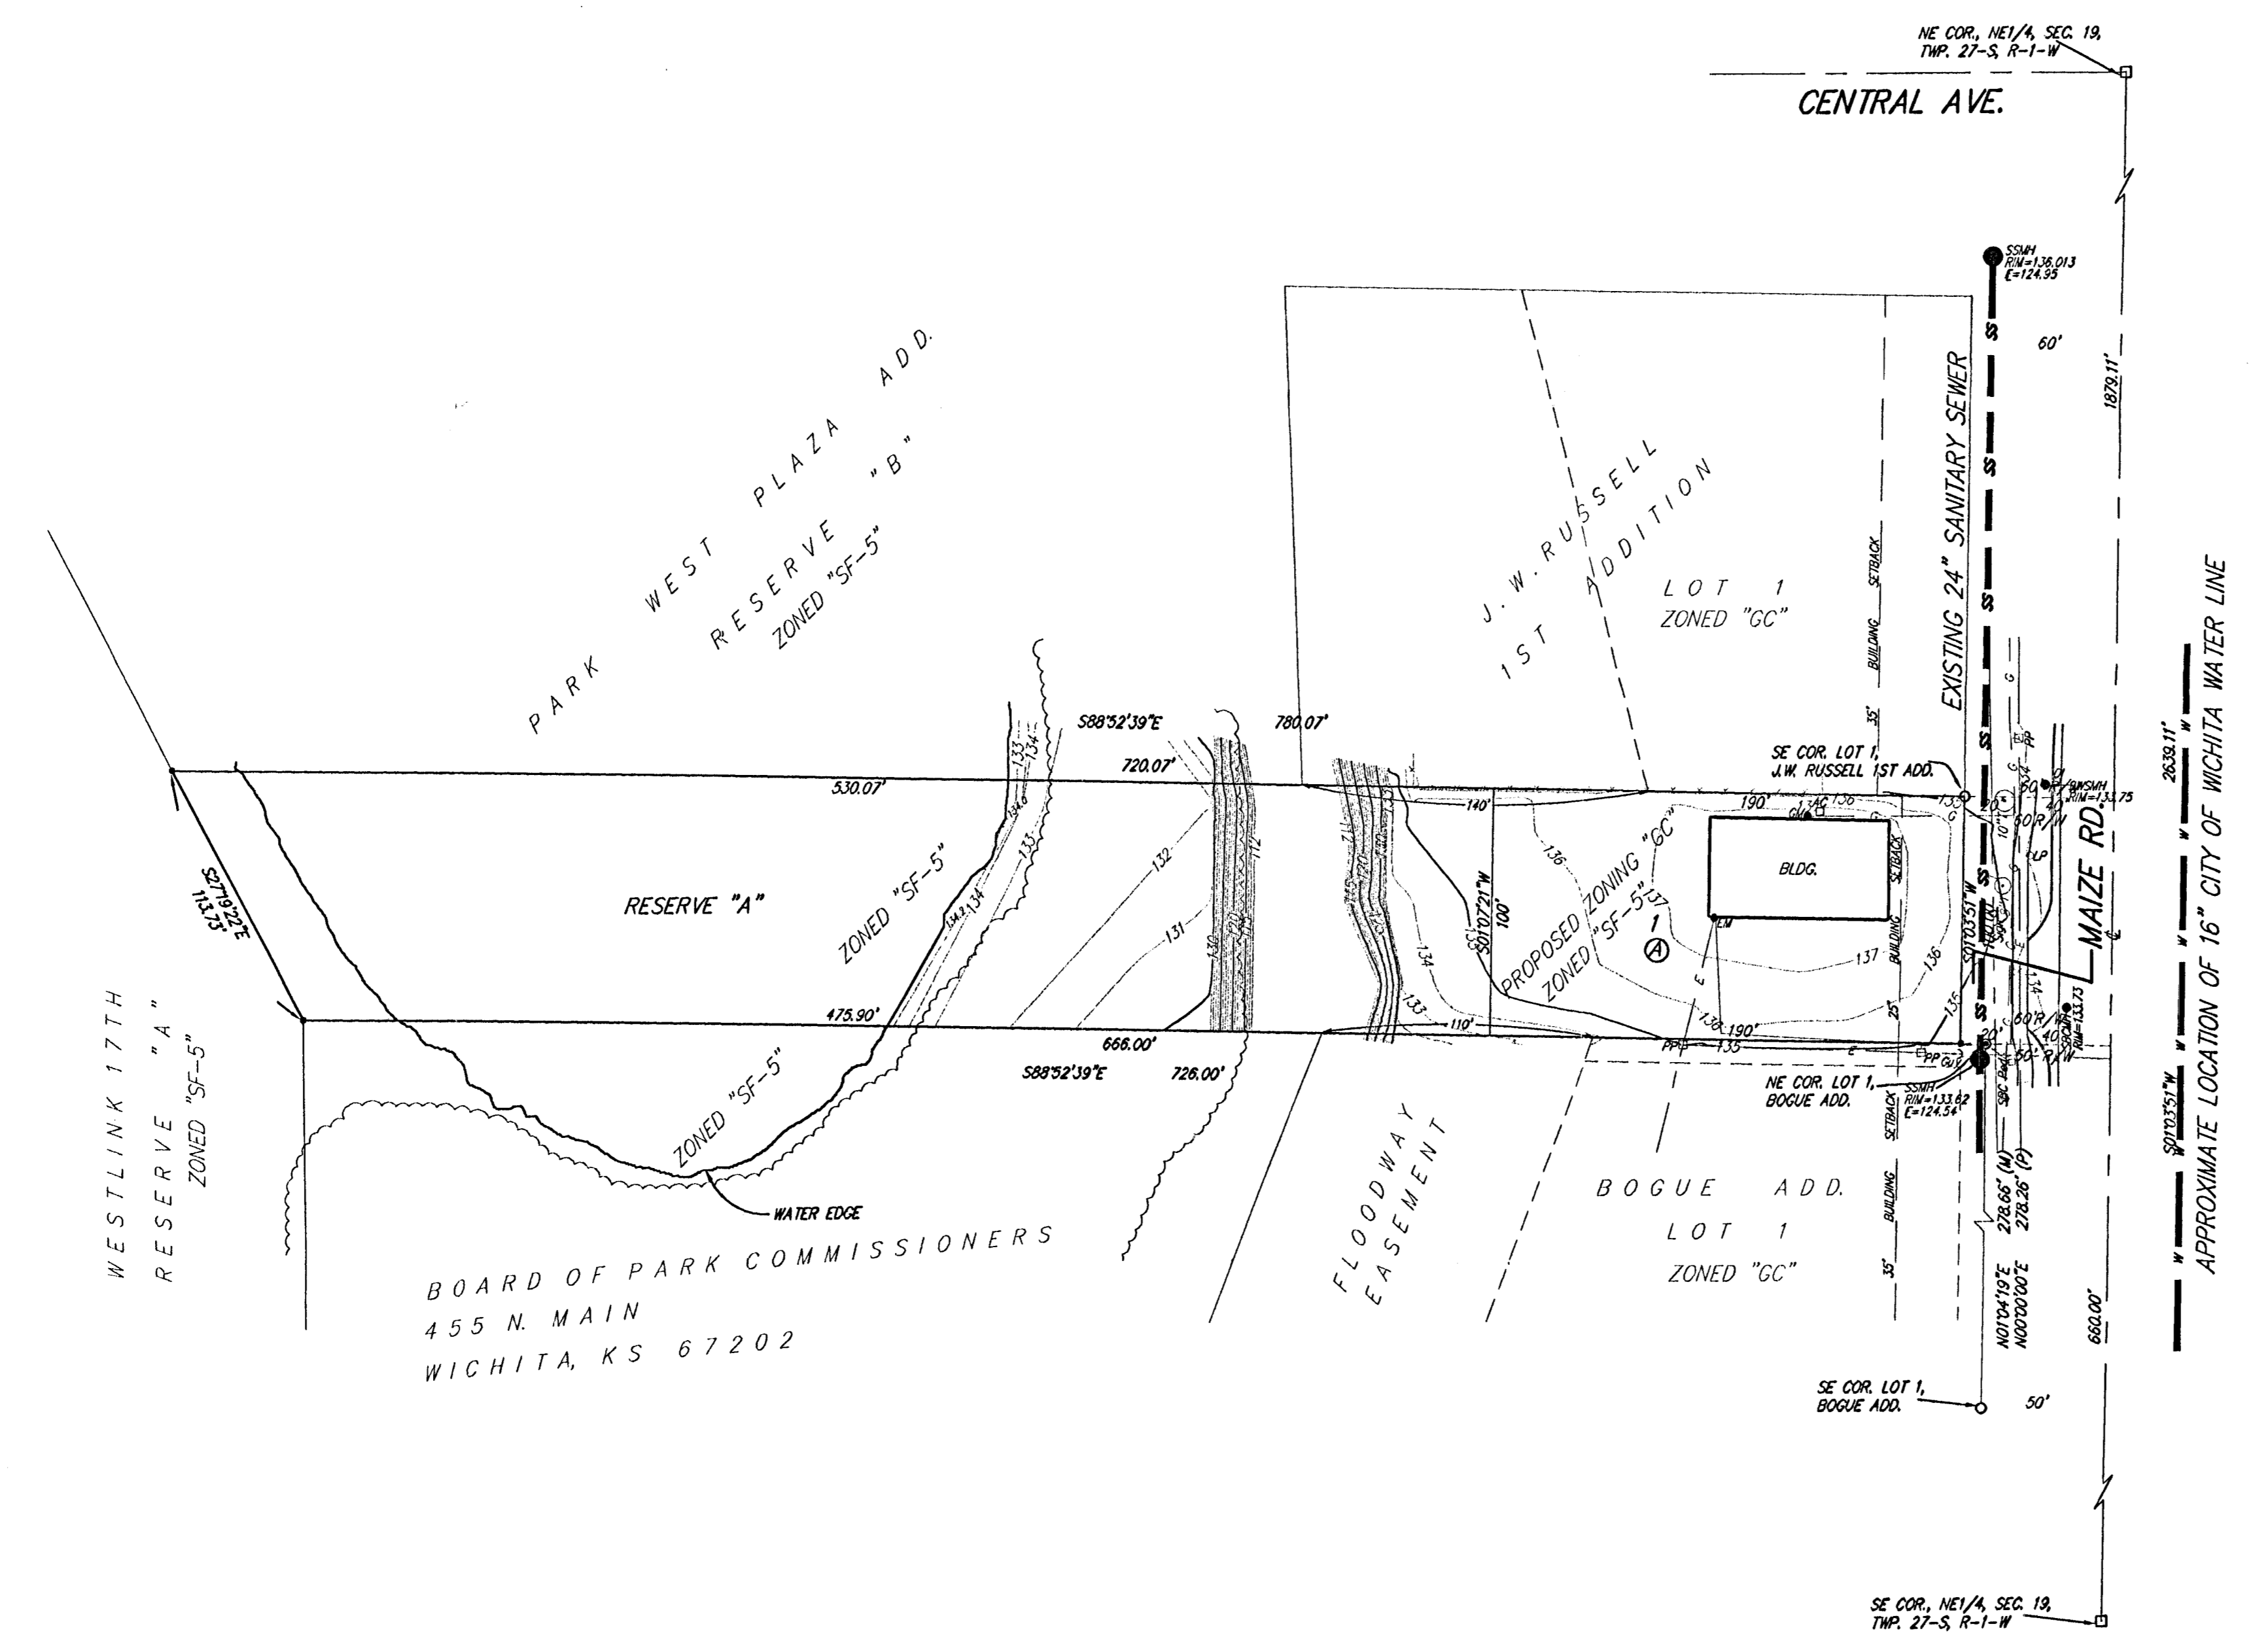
NE COR., NE1/4, SEC. 19, TWP. 27-S, R-1-W

CENTRAL AVE.

SSMH RIM=136.013 E=124.95

60'

1879.11'

EXISTING 24" SANITARY SEWER

SS

PARK WEST PLAZA ADD.

RESERVE "B"

ZONED "SF-5"

J. W. RUSSELL 1ST ADDITION

LOT 1

ZONED "GC"

BUILDING SETBACK

35'

APPROXIMATE LOCATION OF 16" CITY OF WICHITA WATER LINE

2639.11'

S88°52'39"E

780.07'

720.07'

SE COR. LOT 1, J.W. RUSSELL 1ST ADD.

530.07'

140'

190'

SSMH RIM=133.75

60'R/W

MAIZE RD.

S27°19'22"E 113.73'

RESERVE "A"

ZONED "SF-5"

133

134

132

131

130

112

S01°07'21"W 100'

PROPOSED ZONING "GC"

ZONED "SF-5"

BLDG.

1 A

137

136

135

S01°03'51"W

40'

20'

10'

LP

475.90'

666.00'

110'

190'

S88°52'39"E

726.00'

PP

NE COR. LOT 1, BOGUE ADD.

SSMH RIM=133.62 E=124.54

SSMH RIM=133.73

50'

25'

WESTLINK 17TH RESERVE "A" ZONED "SF-5"

ZONED "SF-5"

WATER EDGE

FLOODWAY EASEMENT

BOGUE ADD.

LOT 1

ZONED "GC"

BOARD OF PARK COMMISSIONERS
455 N. MAIN
WICHITA, KS 67202

278.66' (M)
278.26' (P)

N01°04'19"E
N00°00'00"E

660.00'

S01°03'51"W

SE COR. LOT 1, BOGUE ADD.

50'

SE COR., NE1/4, SEC. 19, TWP. 27-S, R-1-W